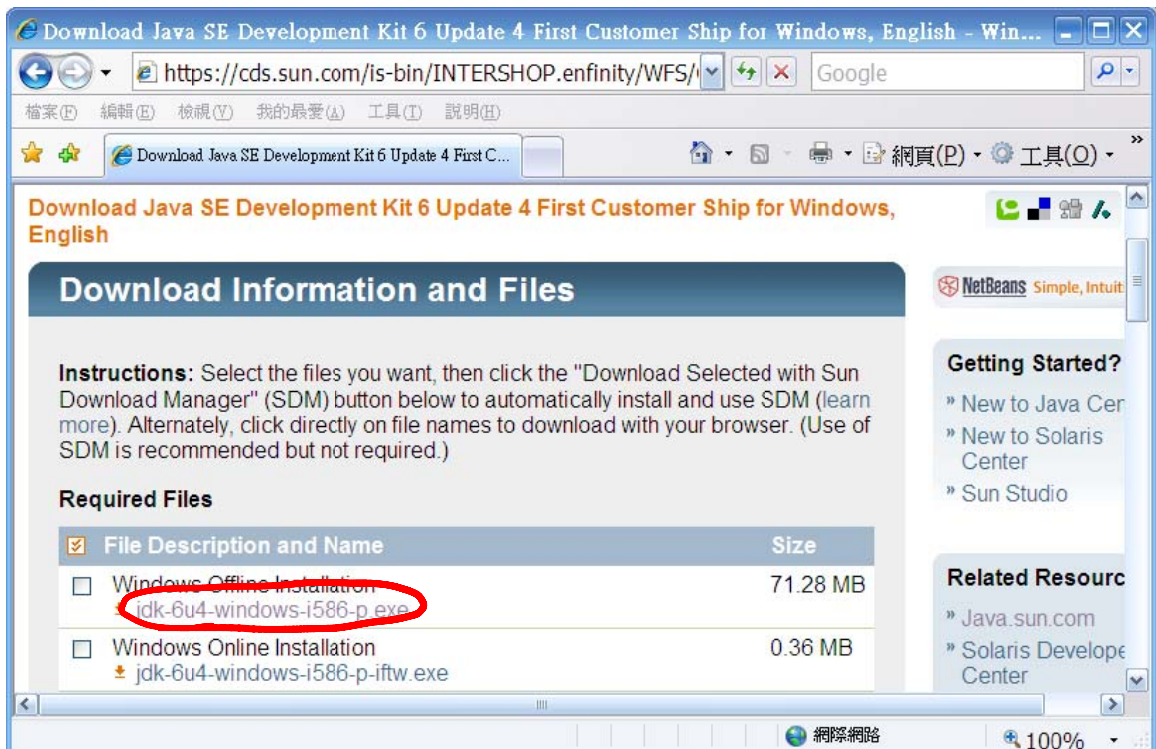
Download Java SE Development Kit 6 Update 4 First Customer Ship for Windows, English - Win...

https://cds.sun.com/is-bin/INTERSHOP.enfinity/WFS/(

Google

檔案(F) 編輯(E) 檢視(V) 我的最愛(A) 工具(T) 說明(H)

Download Java SE Development Kit 6 Update 4 First C...

網頁(P) 工具(O)

Download Java SE Development Kit 6 Update 4 First Customer Ship for Windows, English

Download Information and Files

Instructions: Select the files you want, then click the "Download Selected with Sun Download Manager" (SDM) button below to automatically install and use SDM (learn more). Alternately, click directly on file names to download with your browser. (Use of SDM is recommended but not required.)

Required Files

| File Description and Name | Size |
|---|---|
| Windows Offline Installation jdk-6u4-windows-i586-p.exe | 71.28 MB |
| Windows Online Installation jdk-6u4-windows-i586-p-iftw.exe | 0.36 MB |

NetBeans Simple, Intuit

Getting Started?

» New to Java Cer

» New to Solaris Center

» Sun Studio

Related Resourc

» Java.sun.com

» Solaris Develope Center

網際網路

100%